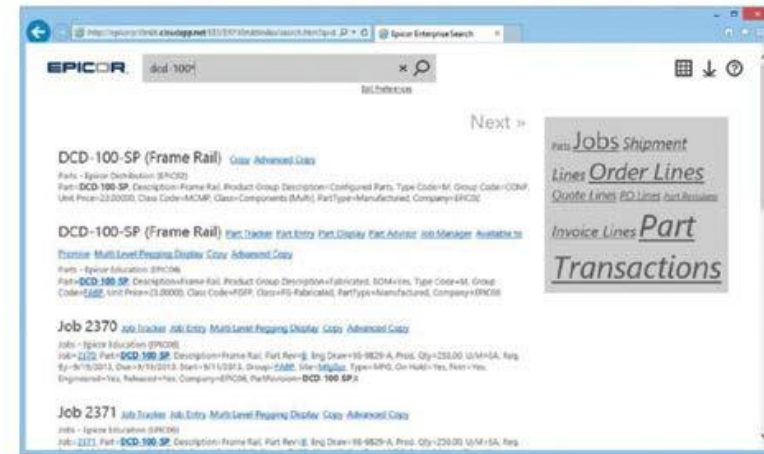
http://epicorxx.cloudapp.net/EES/ERP10/Index/search.html?q=d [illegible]   Epicor Enterprise Search

EPICOR   dcd-100*   × 

Edit Preferences

Next »

DCD-100-SP (Frame Rail) Copy Advanced Copy

Parts - Epicor Distribution (EPIC00)
Part=DCD-100-SP, Description=Frame Rail, Product Group Description=Configured Parts, Type Code=M, Group Code=CONF, Unit Price=23.00000, Class Code=MCMP, Class=Components (Mult), PartType=Manufactured, Company=EPIC00

DCD-100-SP (Frame Rail) Part Tracker Part Entry Part Display Part Advisor Job Manager Available to Promise Multi Level Pegging Display Copy Advanced Copy

Parts - Epicor Education (EPIC06)
Part=DCD-100-SP, Description=Frame Rail, Product Group Description=Fabricated, BOM=Yes, Type Code=M, Group Code=FABP, Unit Price=23.00000, Class Code=FGFP, Class=FG-Fabricated, PartType=Manufactured, Company=EPIC06

Job 2370 Job Tracker Job Entry Multi Level Pegging Display Copy Advanced Copy

Jobs - Epicor Education (EPIC06)
Job=2370, Part=DCD-100-SP, Description=Frame Rail, Part Rev=B, Eng Draw=90-9829-A, Prod. Qty=250.00 U/M=EA, Req By=9/16/2013, Due=9/16/2013, Start=9/11/2013, Group=FABP, Site=MfgSys, Type=MFG, On Hold=Yes, Firm=Yes, Engineered=Yes, Released=Yes, Company=EPIC06, PartRevision=DCD-100-SP,B

Job 2371 Job Tracker Job Entry Multi Level Pegging Display Copy Advanced Copy

Jobs - Epicor Education (EPIC06)
Job=2371, Part=DCD-100-SP, Description=Frame Rail, Part Rev=B, Eng Draw=90-9829-A, Prod. Qty=250.00 U/M=EA, Req

Parts Jobs Shipment Lines Order Lines Quote Lines PO Lines Part Revisions Invoice Lines Part Transactions